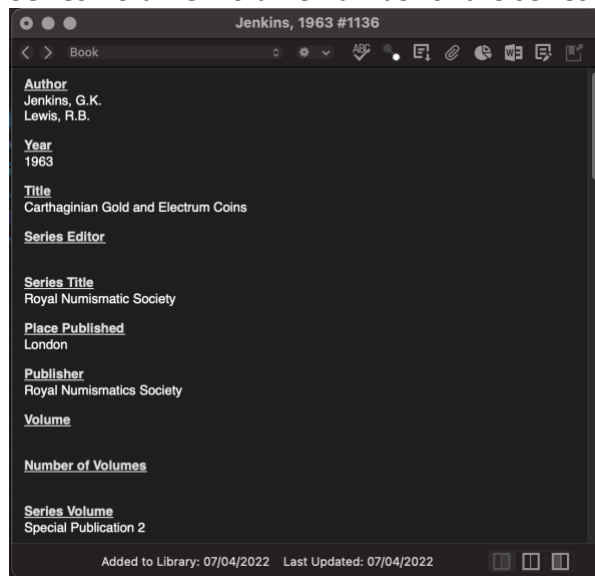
Jenkins, 1963 #1136

Book

Author
Jenkins, G.K.
Lewis, R.B.

Year
1963

Title
Carthaginian Gold and Electrum Coins

Series Editor

Series Title
Royal Numismatic Society

Place Published
London

Publisher
Royal Numismatics Society

Volume

Number of Volumes

Series Volume
Special Publication 2

Added to Library: 07/04/2022 Last Updated: 07/04/2022